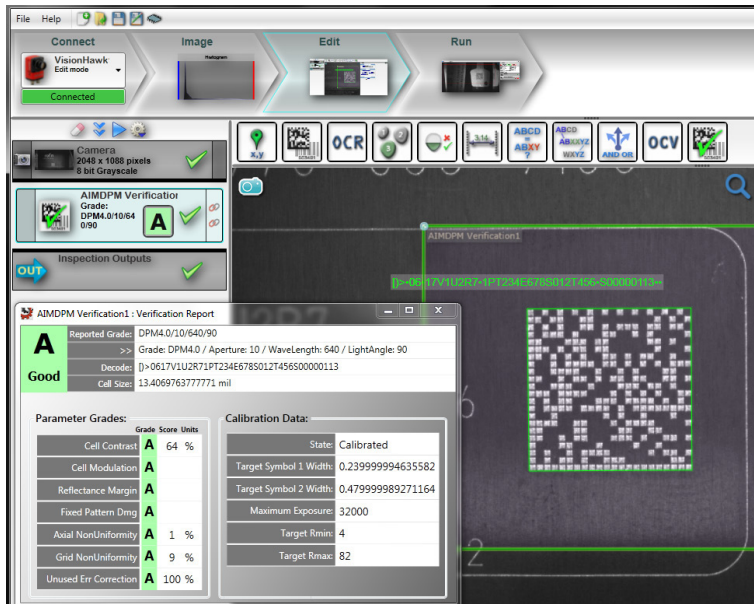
File Help

Connect

VisionHawk
Edit mode

Connected

Image

Histogram

Edit

Run

Camera
2048 x 1088 pixels
8 bit Grayscale

AIMDPM Verificatio
Grade:
DPM4.0/10/64
0/90

A

Inspection Outputs

OUT

x,y

OCR

ABCD
ABXY

ABCD
ABXXYZ
WXYZ

AND OR

OCV

AIMDPM Verification1

[)>06/17V1U2R7•1PT234E678S012T456•S00000113•-

AIMDPM Verification1 : Verification Report

A

Good

| Reported Grade: | DPM4.0/10/640/90 |
|---|---|
| >> | Grade: DPM4.0 / Aperture: 10 / WaveLength: 640 / LightAngle: 90 |
| Decode: | [)>0617V1U2R71PT234E678S012T456S00000113 |
| Cell Size: | 13.4069763777771 mil |

Parameter Grades:

| | Grade | Score | Units |
|---|---|---|---|
| Cell Contrast | A | 64 | % |
| Cell Modulation | A | | |
| Reflectance Margin | A | | |
| Fixed Pattern Dmg | A | | |
| Axial NonUniformity | A | 1 | % |
| Grid NonUniformity | A | 9 | % |
| Unused Err Correction | A | 100 | % |

Calibration Data:

| State: | Calibrated |
|---|---|
| Target Symbol 1 Width: | 0.239999994635582 |
| Target Symbol 2 Width: | 0.479999989271164 |
| Maximum Exposure: | 32000 |
| Target Rmin: | 4 |
| Target Rmax: | 82 |